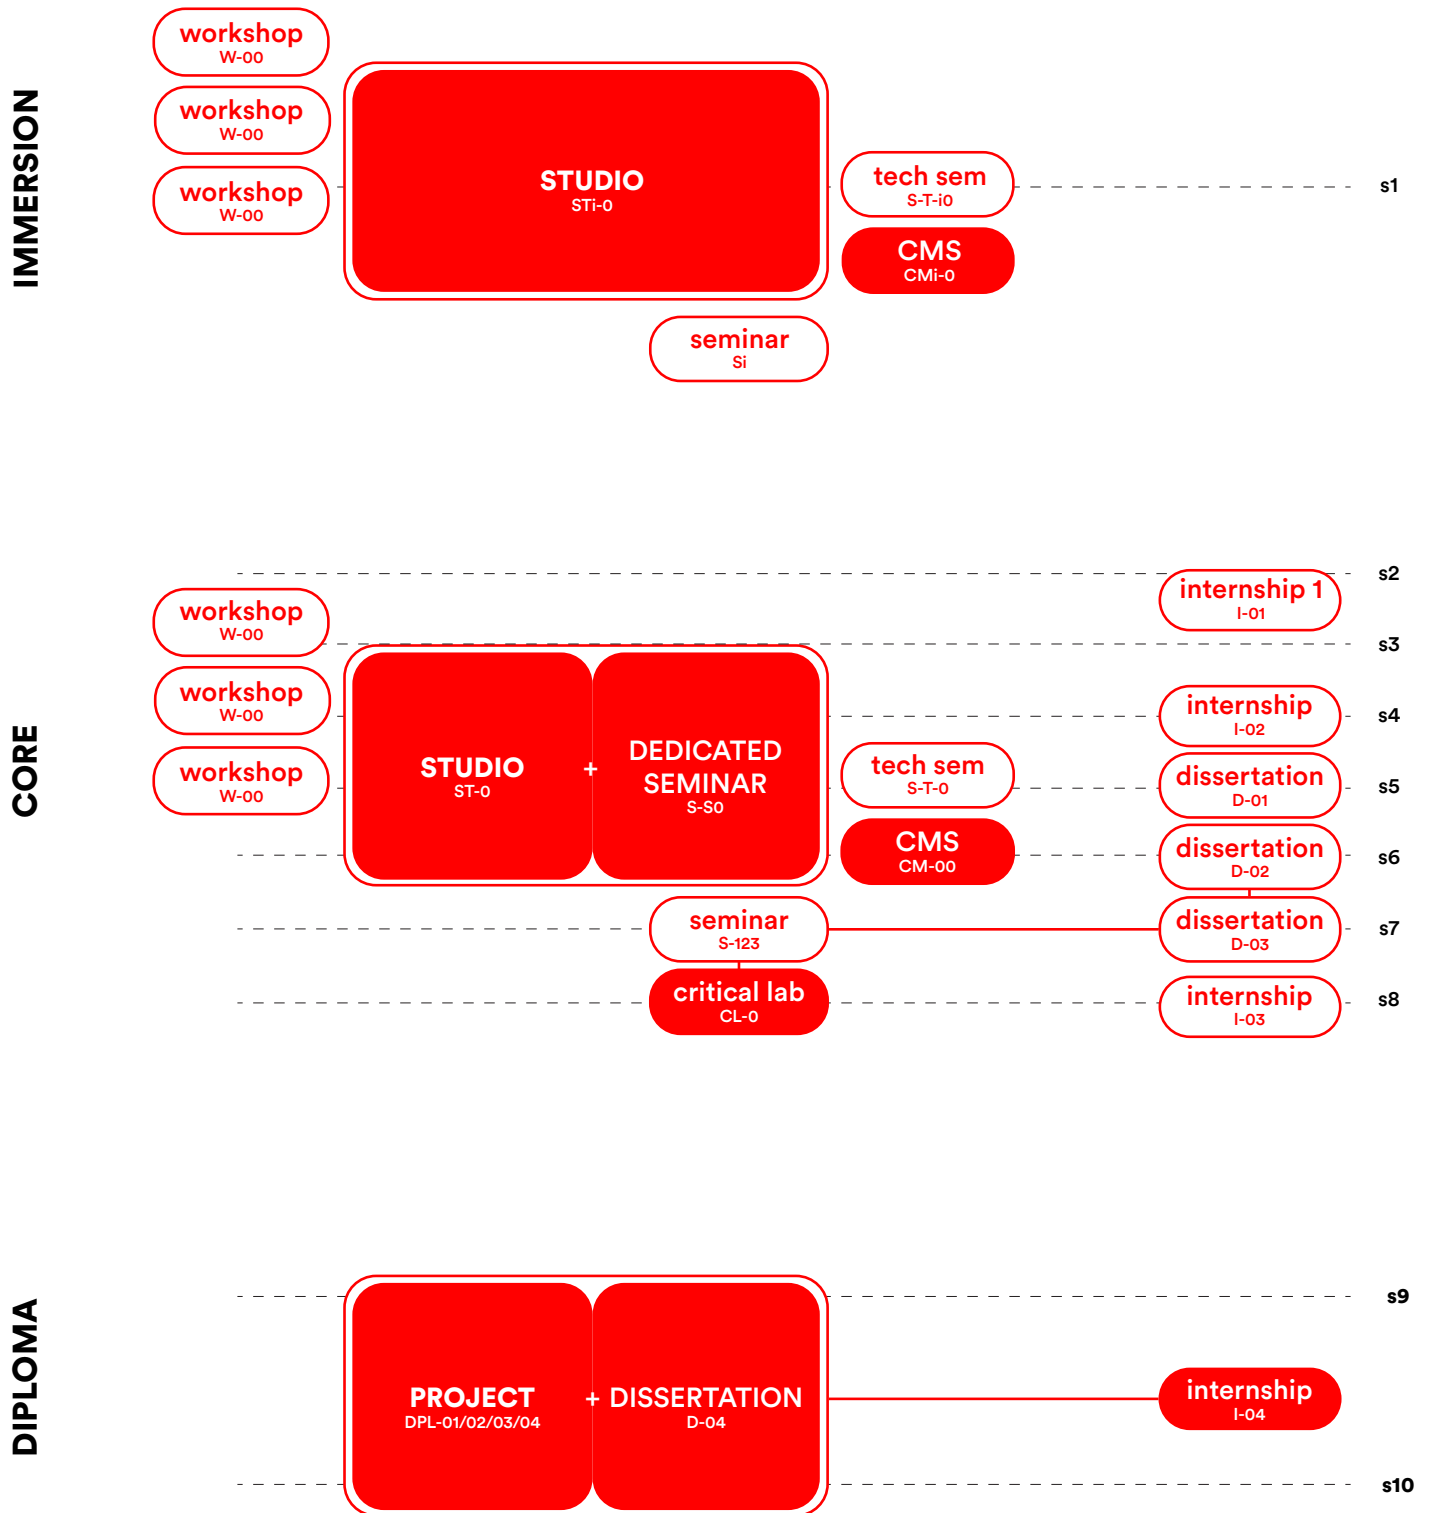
IMMERSION

workshop
W-00

workshop
W-00

workshop
W-00

STUDIO
STi-0

tech sem
S-T-i0

CMS
CMi-0

s1

seminar
Si

CORE

s2

internship 1
I-01

workshop
W-00

s3

workshop
W-00

workshop
W-00

STUDIO
ST-0

+

DEDICATED SEMINAR
S-S0

internship
I-02

s4

tech sem
S-T-0

dissertation
D-01

s5

CMS
CM-00

dissertation
D-02

s6

seminar
S-123

dissertation
D-03

s7

critical lab
CL-0

internship
I-03

s8

DIPLOMA

s9

PROJECT
DPL-01/02/03/04

+ DISSERTATION
D-04

internship
I-04

s10